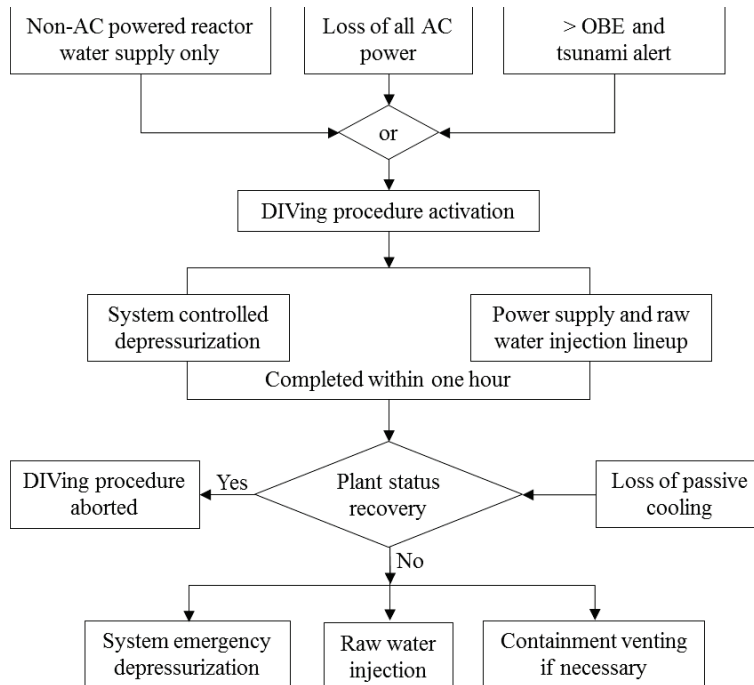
Non-AC powered reactor water supply only

Loss of all AC power

> OBE and tsunami alert

or

DIVing procedure activation

System controlled depressurization

Power supply and raw water injection lineup

Completed within one hour

DIVing procedure aborted

Yes

Plant status recovery

Loss of passive cooling

No

System emergency depressurization

Raw water injection

Containment venting if necessary